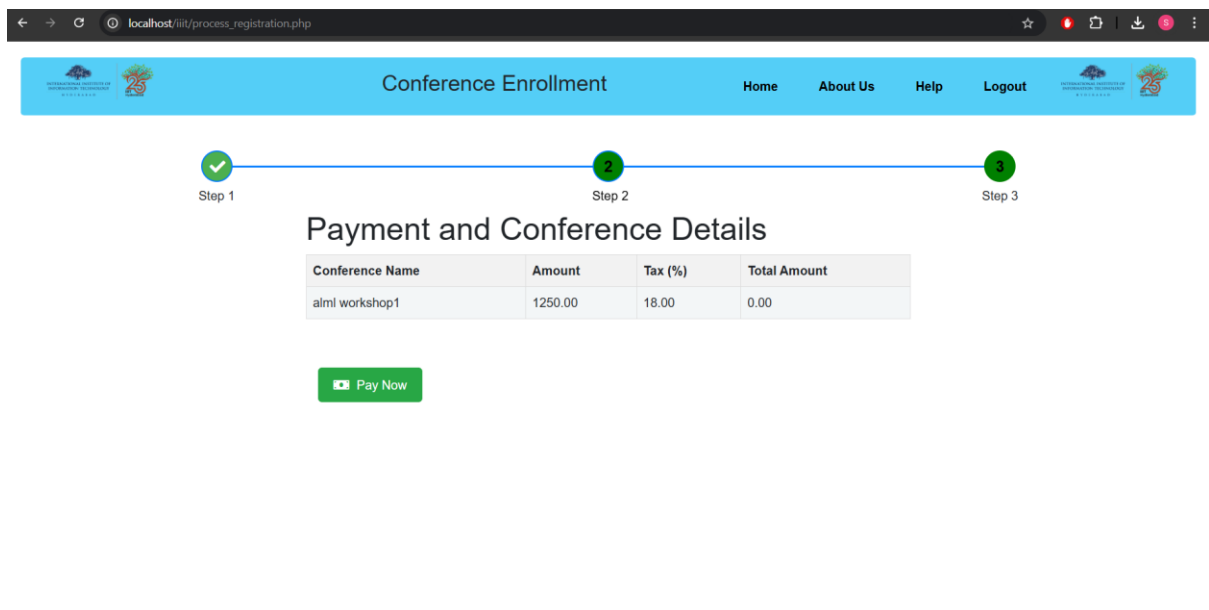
localhost/iiit/process_registration.php

S

INTERNATIONAL INSTITUTE OF INFORMATION TECHNOLOGY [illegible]

Conference Enrollment

Home About Us Help Logout

INTERNATIONAL INSTITUTE OF INFORMATION TECHNOLOGY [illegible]

Step 1

2
Step 2

3
Step 3

Payment and Conference Details

| Conference Name | Amount | Tax (%) | Total Amount |
|---|---|---|---|
| alml workshop1 | 1250.00 | 18.00 | 0.00 |

Pay Now